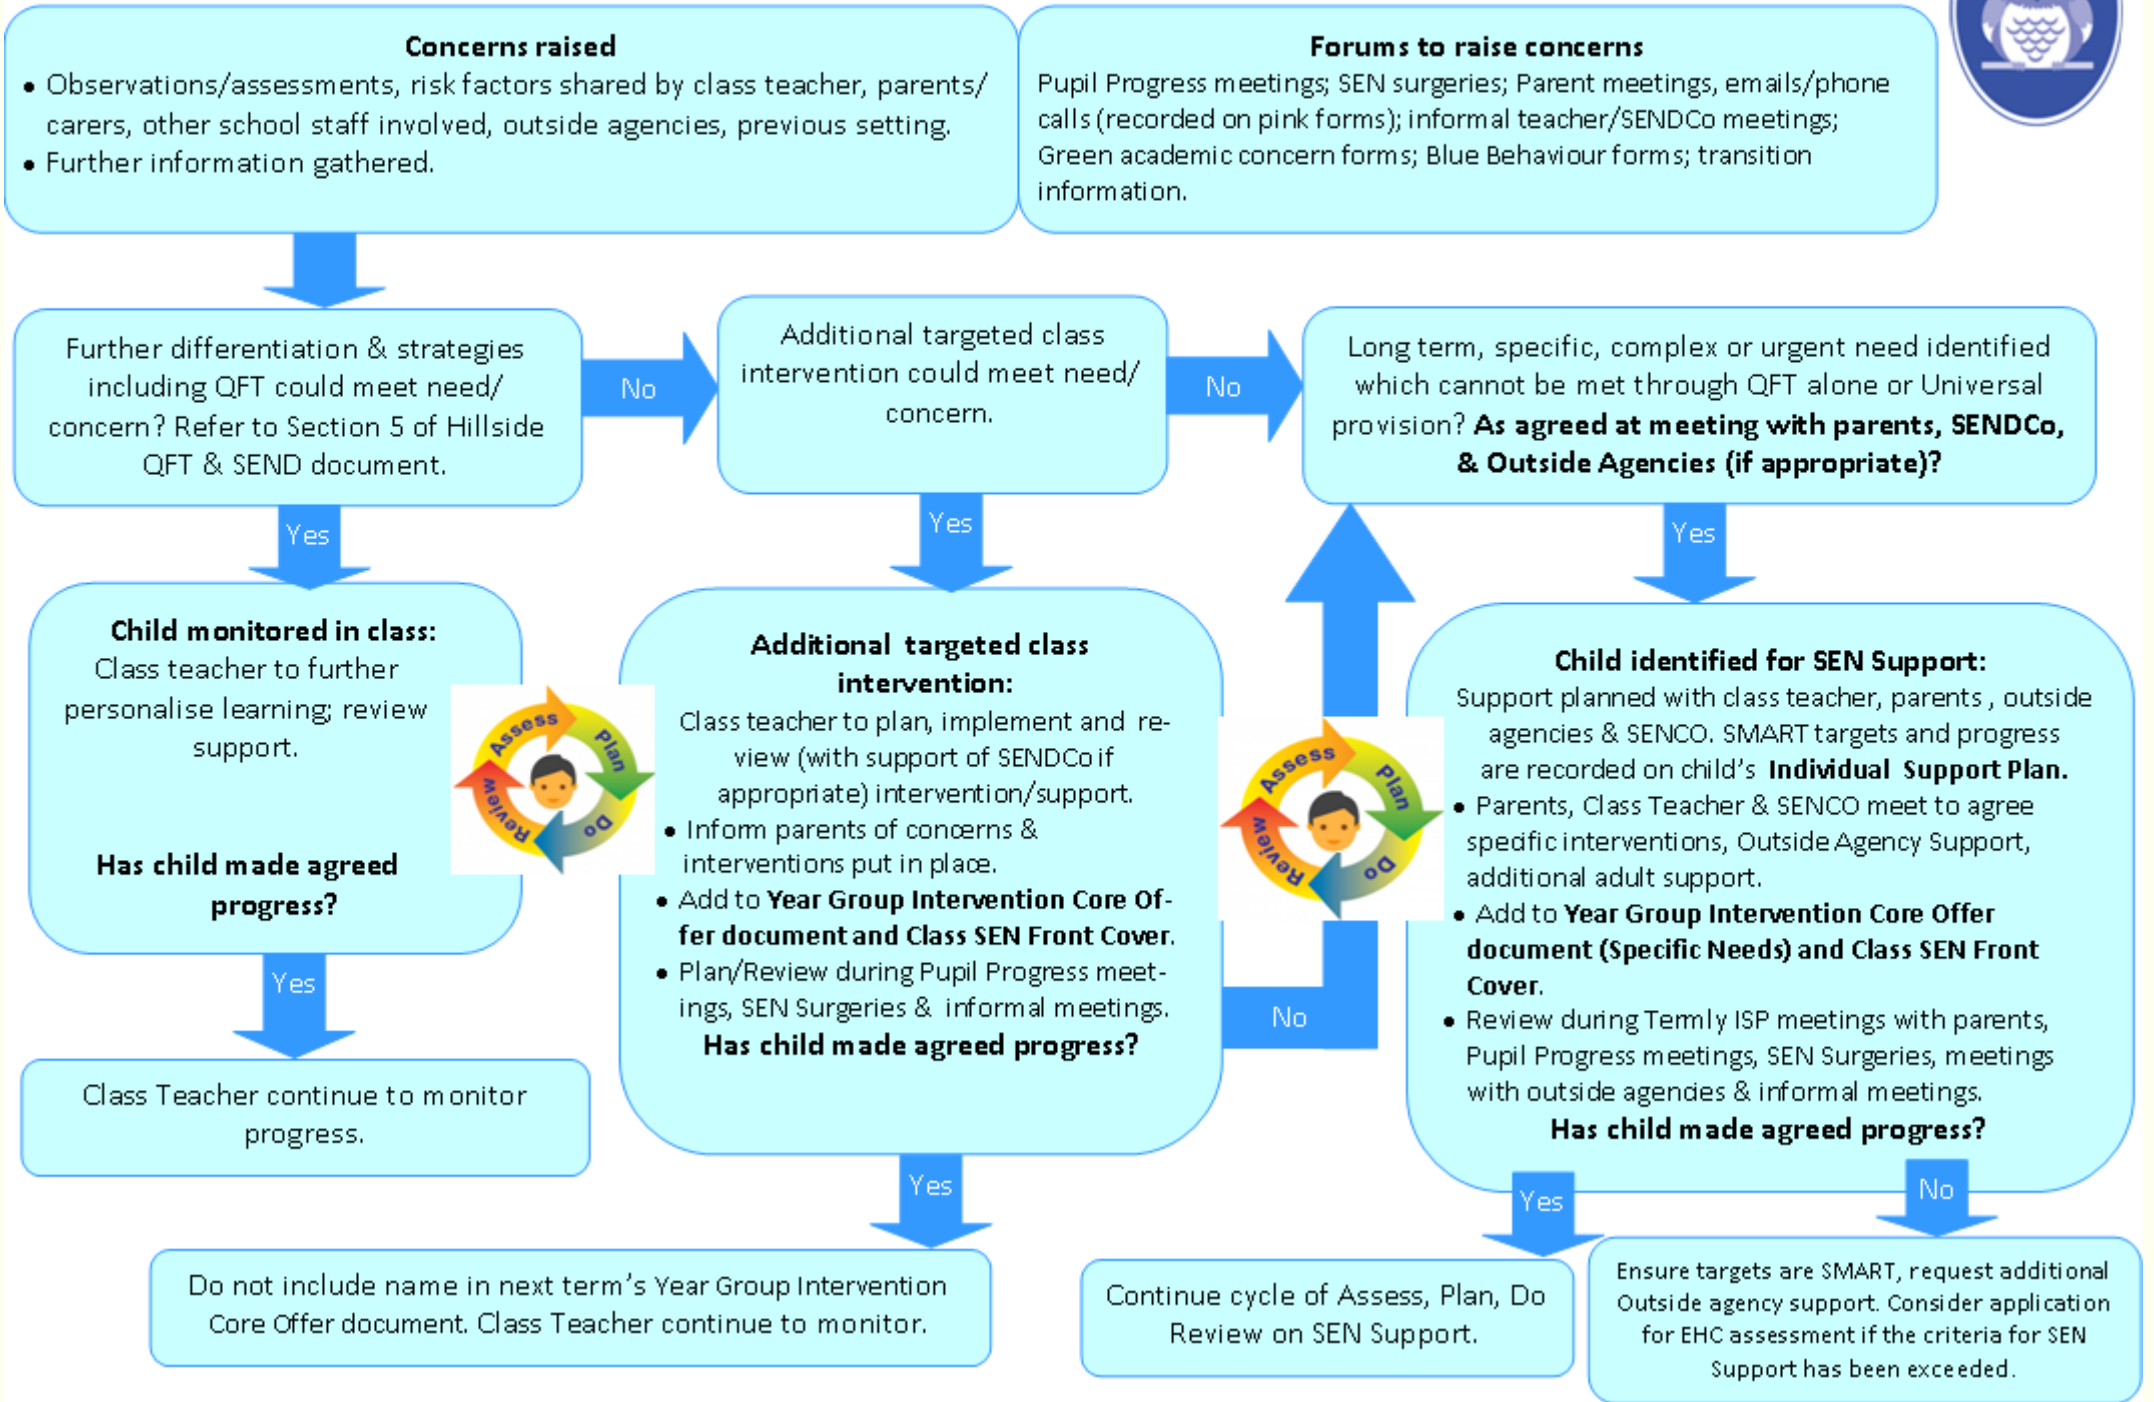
**Concerns raised**
- Observations/assessments, risk factors shared by class teacher, parents/ carers, other school staff involved, outside agencies, previous setting.
- Further information gathered.

**Forums to raise concerns**
Pupil Progress meetings; SEN surgeries; Parent meetings, emails/phone calls (recorded on pink forms); informal teacher/SENDCo meetings; Green academic concern forms; Blue Behaviour forms; transition information.

Further differentiation & strategies including QFT could meet need/ concern? Refer to Section 5 of Hillside QFT & SEND document.

No

Additional targeted class intervention could meet need/ concern.

No

Long term, specific, complex or urgent need identified which cannot be met through QFT alone or Universal provision? **As agreed at meeting with parents, SENDCo, & Outside Agencies (if appropriate)?**

Yes

Yes

Yes

**Child monitored in class:**
Class teacher to further personalise learning; review support.

**Has child made agreed progress?**

Assess Plan Do Review

**Additional targeted class intervention:**
Class teacher to plan, implement and review (with support of SENDCo if appropriate) intervention/support.
- Inform parents of concerns & interventions put in place.
- Add to **Year Group Intervention Core Offer document and Class SEN Front Cover.**
- Plan/Review during Pupil Progress meetings, SEN Surgeries & informal meetings.

**Has child made agreed progress?**

Assess Plan Do Review

No

**Child identified for SEN Support:**
Support planned with class teacher, parents , outside agencies & SENCO. SMART targets and progress are recorded on child's **Individual Support Plan.**
- Parents, Class Teacher & SENCO meet to agree specific interventions, Outside Agency Support, additional adult support.
- Add to **Year Group Intervention Core Offer document (Specific Needs) and Class SEN Front Cover.**
- Review during Termly ISP meetings with parents, Pupil Progress meetings, SEN Surgeries, meetings with outside agencies & informal meetings.

**Has child made agreed progress?**

Yes

Class Teacher continue to monitor progress.

Yes

Do not include name in next term's Year Group Intervention Core Offer document. Class Teacher continue to monitor.

Yes

No

Continue cycle of Assess, Plan, Do Review on SEN Support.

Ensure targets are SMART, request additional Outside agency support. Consider application for EHC assessment if the criteria for SEN Support has been exceeded.